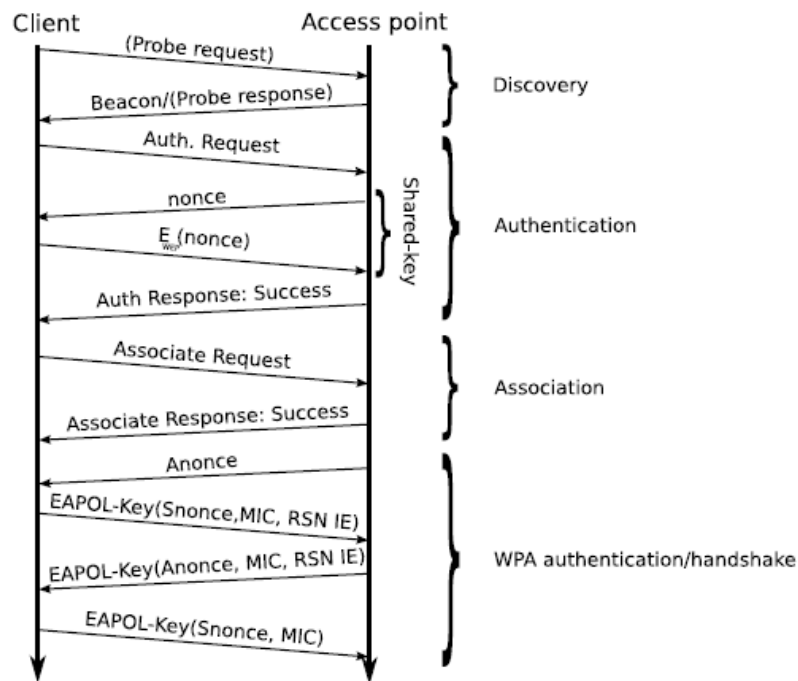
Client

Access point

(Probe request)

Beacon/(Probe response)

Discovery

Auth. Request

nonce

$E_{WEP}$(nonce)

Shared-key

Auth Response: Success

Authentication

Associate Request

Associate Response: Success

Association

Anonce

EAPOL-Key(Snonce,MIC, RSN IE)

EAPOL-Key(Anonce, MIC, RSN IE)

EAPOL-Key(Snonce, MIC)

WPA authentication/handshake